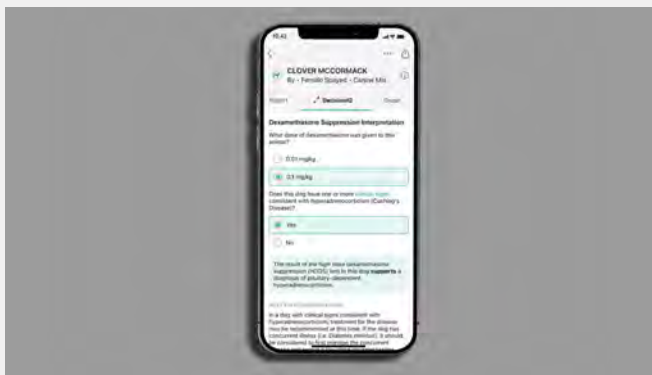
CLOVER MCCORMACK

8y · Female Spayed · Canine Mix

Report

DecisionIQ

Dexamethasone Suppression Interpretation

What dose of dexamethasone was given to the animal?

0.01 mg/kg

0.1 mg/kg

Does this dog have one or more clinical signs consistent with hyperadrenocorticism (Cushing's Disease)?

Yes

No

The result of the high dose dexamethasone suppression (HDDS) test in this dog supports a diagnosis of pituitary-dependent hyperadrenocorticism.

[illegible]

In a dog with clinical signs consistent with hyperadrenocorticism, treatment for the disease may be recommended at this time. If the dog has concurrent illness (i.e. Diabetes mellitus), it should be considered to first stabilize the concurrent